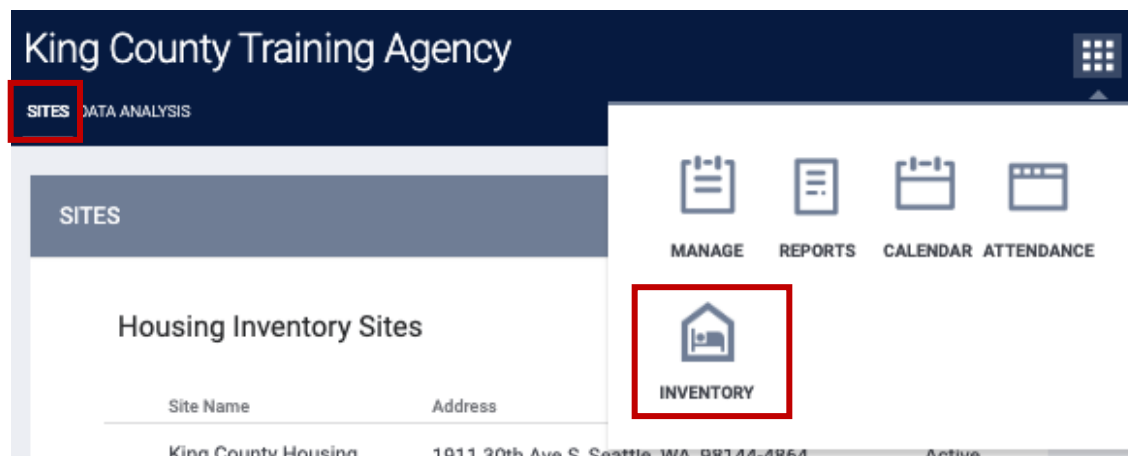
King County Training Agency

SITES DATA ANALYSIS

SITES

Housing Inventory Sites

| Site Name | Address | |
|---|---|---|
| King County Housing | 1911 30th Ave S, Seattle, WA, 98144-4864 | Active |

MANAGE REPORTS CALENDAR ATTENDANCE

INVENTORY